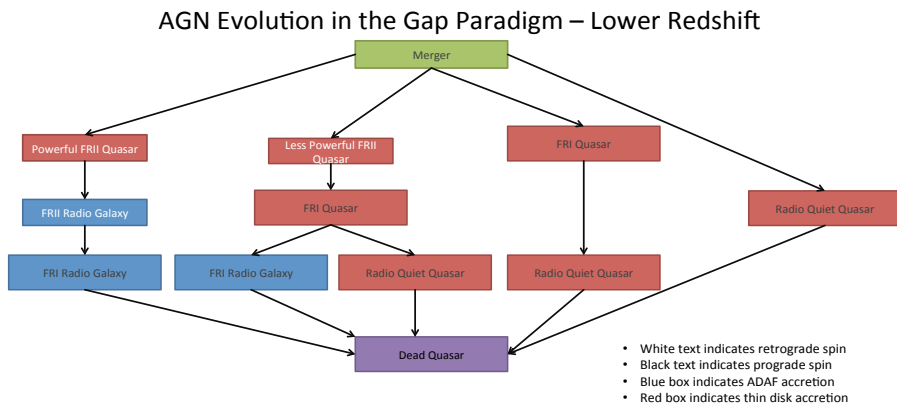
AGN Evolution in the Gap Paradigm – Lower Redshift

Merger

Powerful FRII Quasar

Less Powerful FRII Quasar

FRI Quasar

Radio Quiet Quasar

FRII Radio Galaxy

FRI Quasar

FRI Radio Galaxy

FRI Radio Galaxy

Radio Quiet Quasar

Radio Quiet Quasar

Dead Quasar

- White text indicates retrograde spin
- Black text indicates prograde spin
- Blue box indicates ADAF accretion
- Red box indicates thin disk accretion